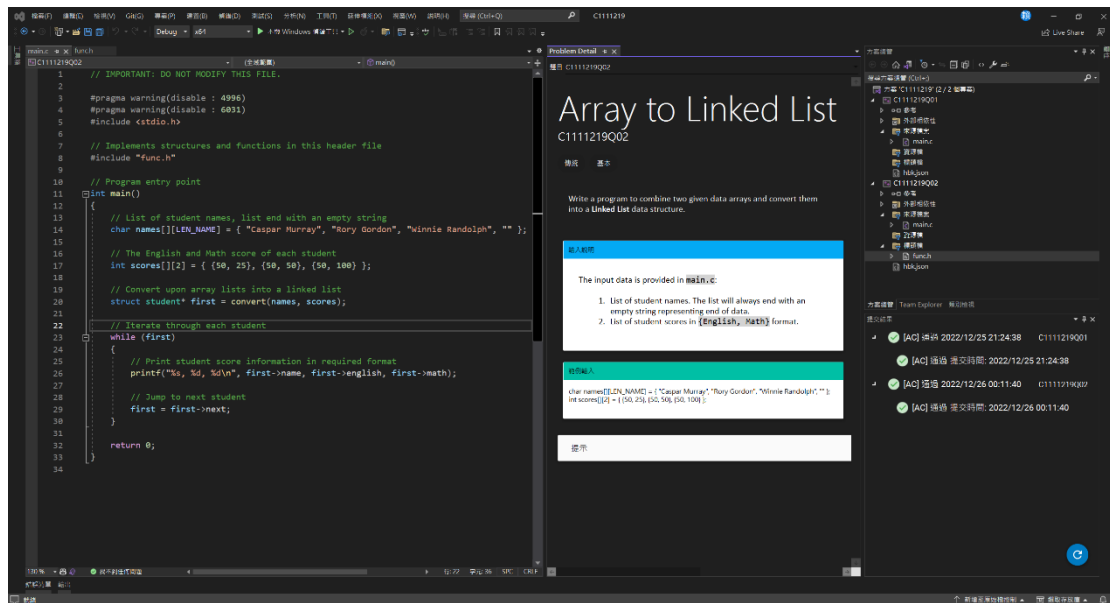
檔案(F) 編輯(E) 檢視(V) Git(G) 專案(P) 建置(B) 偵錯(D) 測試(S) 分析(N) 工具(T) 延伸模組(X) 視窗(W) 說明(H) 搜尋 (Ctrl+Q) C1111219

Debug x64 本機 Windows 偵錯工具 Live Share

main.c func.h

C1111219Q02 (全域範圍) main()

1 // IMPORTANT: DO NOT MODIFY THIS FILE.
2
3 #pragma warning(disable : 4996)
4 #pragma warning(disable : 6031)
5 #include <stdio.h>
6
7 // Implements structures and functions in this header file
8 #include "func.h"
9
10 // Program entry point
11 int main()
12 {
13 // List of student names, list end with an empty string
14 char names[][LEN_NAME] = { "Caspar Murray", "Rory Gordon", "Winnie Randolph", "" };
15
16 // The English and Math score of each student
17 int scores[][2] = { {50, 25}, {50, 50}, {50, 100} };
18
19 // Convert upon array lists into a linked list
20 struct student* first = convert(names, scores);
21
22 // Iterate through each student
23 while (first)
24 {
25 // Print student score information in required format
26 printf("%s, %d, %d\n", first->name, first->english, first->math);
27
28 // Jump to next student
29 first = first->next;
30 }
31
32 return 0;
33 }
34

130 % 找不到任何問題 行:22 字元:36 SPC CRLF

Problem Detail
題目 C1111219Q02

Array to Linked List
C1111219Q02

描述 基本

Write a program to combine two given data arrays and convert them into a Linked List data structure.

輸入範例

The input data is provided in main.c:

1. List of student names. The list will always end with an empty string representing end of data.
2. List of student scores in {English, Math} format.

範例輸入

char names[][LEN_NAME] = { "Caspar Murray", "Rory Gordon", "Winnie Randolph", "" };
int scores[][2] = { {50, 25}, {50, 50}, {50, 100} };

提示

方案總管
搜尋方案總管 (Ctrl+;)
方案 'C1111219' (2 / 2 個專案)
C1111219Q01
參考
外部相依性
來源檔案
main.c
資源檔
標頭檔
hbk.json
C1111219Q02
參考
外部相依性
來源檔案
main.c
資源檔
標頭檔
func.h
hbk.json

方案總管 Team Explorer 類別檢視
提交結果
[AC] 通過 2022/12/25 21:24:38 C1111219Q01
[AC] 通過 提交時間: 2022/12/25 21:24:38
[AC] 通過 2022/12/26 00:11:40 C1111219Q02
[AC] 通過 提交時間: 2022/12/26 00:11:40

錯誤清單 輸出
就緒 新增至原始檔控制 選取存放庫